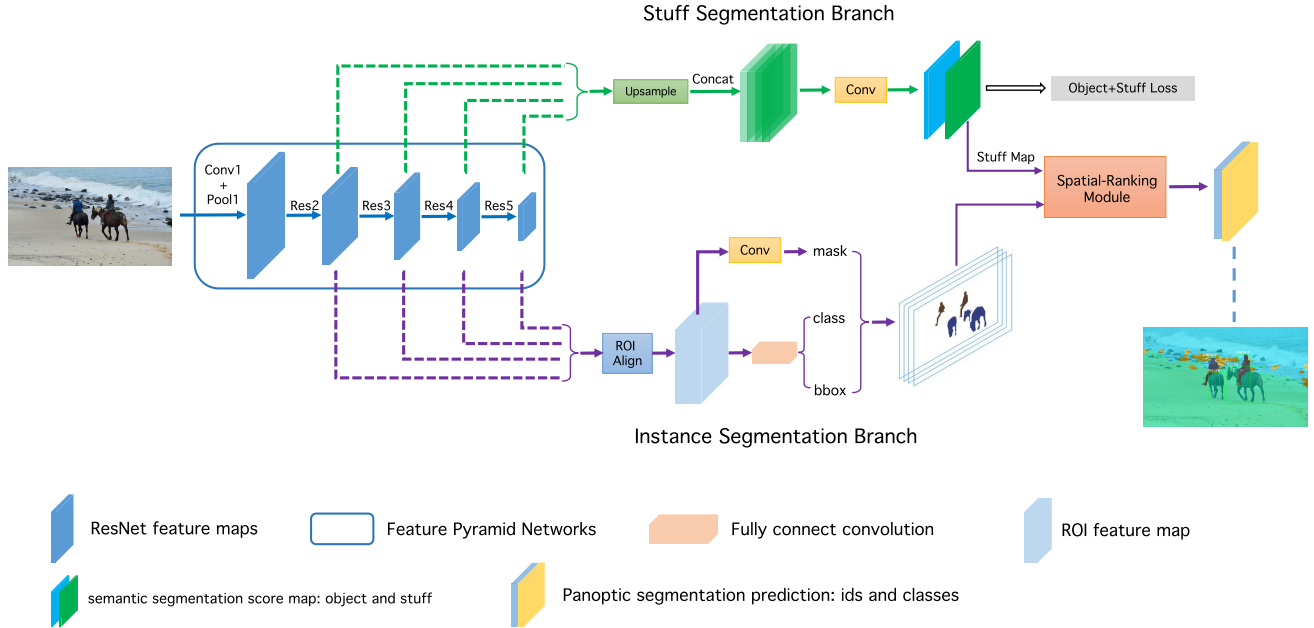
Stuff Segmentation Branch

Upsample

Concat

Conv

Object+Stuff Loss

Stuff Map

Spatial-Ranking Module

Conv1 + Pool1

Res2

Res3

Res4

Res5

Conv

mask

class

bbox

ROI Align

Instance Segmentation Branch

ResNet feature maps

Feature Pyramid Networks

Fully connect convolution

ROI feature map

semantic segmentation score map: object and stuff

Panoptic segmentation prediction: ids and classes